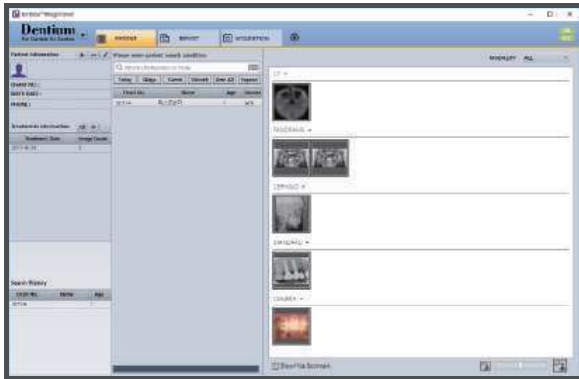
Dentium
For Dentists by Dentists

PATIENT
REPORT
ACQUISITION

Patient Information
CHART NO :
BIRTH DATE :
PHONE :

Treatments Information
Treatment Date | Image Count
2017-01-24 | 5

Search History
Chart No. | Name | Age

Please enter patient search condition
Today | 7Days | Cancel | Search | View All | Import
Chart No. | Name | Age | Gender

MODALITY ALL

CT
PANORAMA
CEPHALO
STANDARD
CAMERA

Show File Explorer